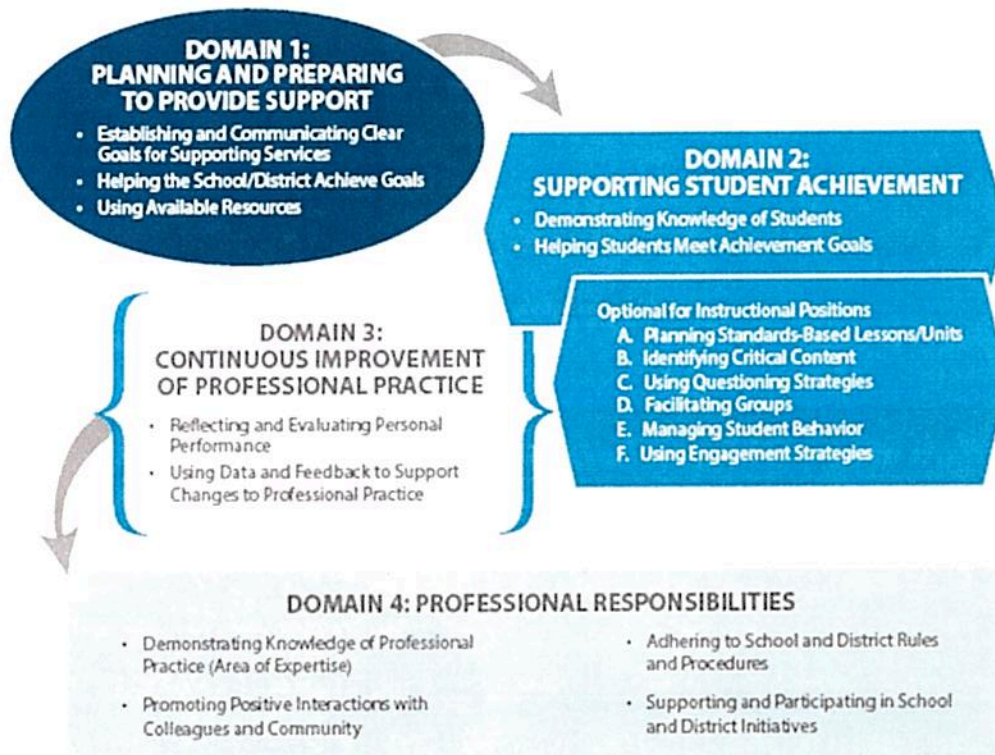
DOMAIN 1:
PLANNING AND PREPARING TO PROVIDE SUPPORT

• Establishing and Communicating Clear Goals for Supporting Services
• Helping the School/District Achieve Goals
• Using Available Resources

DOMAIN 2:
SUPPORTING STUDENT ACHIEVEMENT

• Demonstrating Knowledge of Students
• Helping Students Meet Achievement Goals

Optional for Instructional Positions
A. Planning Standards-Based Lessons/Units
B. Identifying Critical Content
C. Using Questioning Strategies
D. Facilitating Groups
E. Managing Student Behavior
F. Using Engagement Strategies

DOMAIN 3:
CONTINUOUS IMPROVEMENT OF PROFESSIONAL PRACTICE

• Reflecting and Evaluating Personal Performance
• Using Data and Feedback to Support Changes to Professional Practice

DOMAIN 4: PROFESSIONAL RESPONSIBILITIES

• Demonstrating Knowledge of Professional Practice (Area of Expertise)
• Promoting Positive Interactions with Colleagues and Community

• Adhering to School and District Rules and Procedures
• Supporting and Participating in School and District Initiatives